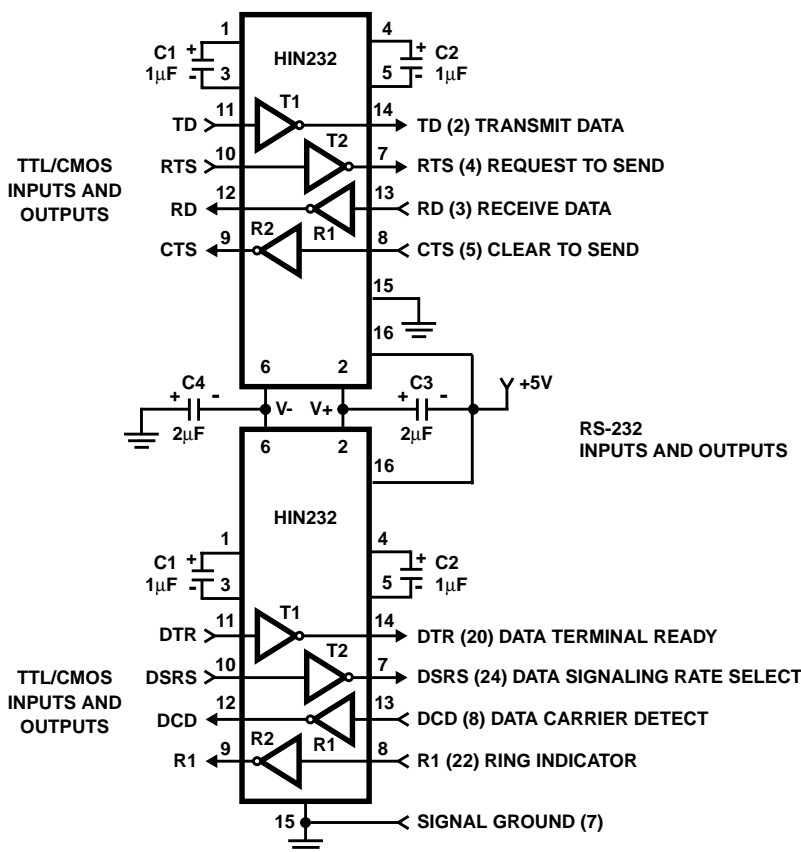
HIN232

1 C1 + 1μF - 3

4 + C2 5 - 1μF

T1

TD 11 14 TD (2) TRANSMIT DATA

TTL/CMOS INPUTS AND OUTPUTS

T2

RTS 10 7 RTS (4) REQUEST TO SEND

RD 12 R1 13 RD (3) RECEIVE DATA

CTS 9 R2 8 CTS (5) CLEAR TO SEND

15

16

6 2

C4 + - 2μF V- V+ + C3 - 2μF +5V

RS-232 INPUTS AND OUTPUTS

6 2

16

HIN232

1 C1 + 1μF - 3

4 + C2 5 - 1μF

T1

DTR 11 14 DTR (20) DATA TERMINAL READY

TTL/CMOS INPUTS AND OUTPUTS

T2

DSRS 10 7 DSRS (24) DATA SIGNALING RATE SELECT

DCD 12 R1 13 DCD (8) DATA CARRIER DETECT

R1 9 R2 8 R1 (22) RING INDICATOR

15 SIGNAL GROUND (7)